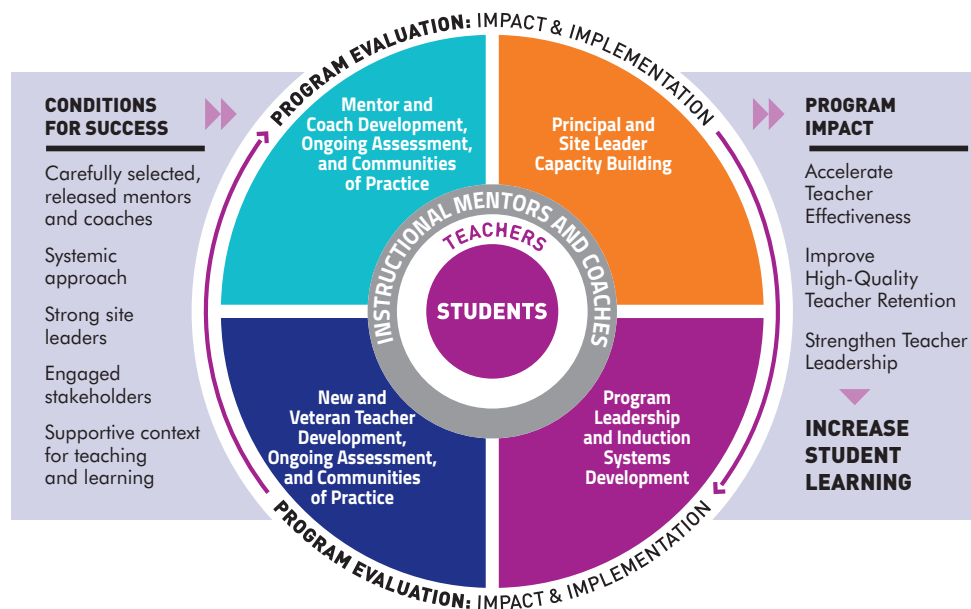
CONDITIONS FOR SUCCESS

Carefully selected, released mentors and coaches

Systemic approach

Strong site leaders

Engaged stakeholders

Supportive context for teaching and learning

PROGRAM EVALUATION: IMPACT & IMPLEMENTATION

Mentor and Coach Development, Ongoing Assessment, and Communities of Practice

Principal and Site Leader Capacity Building

INSTRUCTIONAL MENTORS AND COACHES

TEACHERS

STUDENTS

New and Veteran Teacher Development, Ongoing Assessment, and Communities of Practice

Program Leadership and Induction Systems Development

PROGRAM EVALUATION: IMPACT & IMPLEMENTATION

PROGRAM IMPACT

Accelerate Teacher Effectiveness

Improve High-Quality Teacher Retention

Strengthen Teacher Leadership

INCREASE STUDENT LEARNING